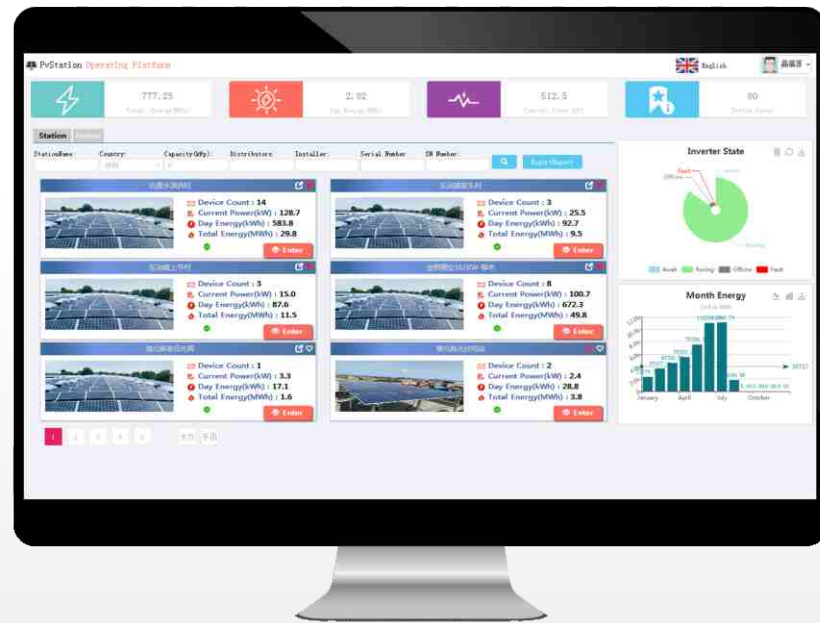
PvStation Operating Platform

English

777.25

2.92

512.5

80

Station

StationName: Country: Capacity(kWp): Distributor: Installer: Serial Number: SN Number:

Export Report

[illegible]

Device Count : 14
Current Power(kW) : 128.7
Day Energy(kWh) : 583.8
Total Energy(MWh) : 29.8

Enter

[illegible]

Device Count : 3
Current Power(kW) : 25.5
Day Energy(kWh) : 92.7
Total Energy(MWh) : 9.5

Enter

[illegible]

Device Count : 3
Current Power(kW) : 15.0
Day Energy(kWh) : 87.6
Total Energy(MWh) : 11.5

Enter

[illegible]

Device Count : 8
Current Power(kW) : 100.7
Day Energy(kWh) : 672.3
Total Energy(MWh) : 49.8

Enter

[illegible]

Device Count : 1
Current Power(kW) : 3.3
Day Energy(kWh) : 17.1
Total Energy(MWh) : 1.6

Enter

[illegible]

Device Count : 2
Current Power(kW) : 2.4
Day Energy(kWh) : 28.8
Total Energy(MWh) : 3.8

Enter

1 2 3 4 5

Inverter State

Fault
Offline
Running

Await Runing Offline Fault

Month Energy

January April July October